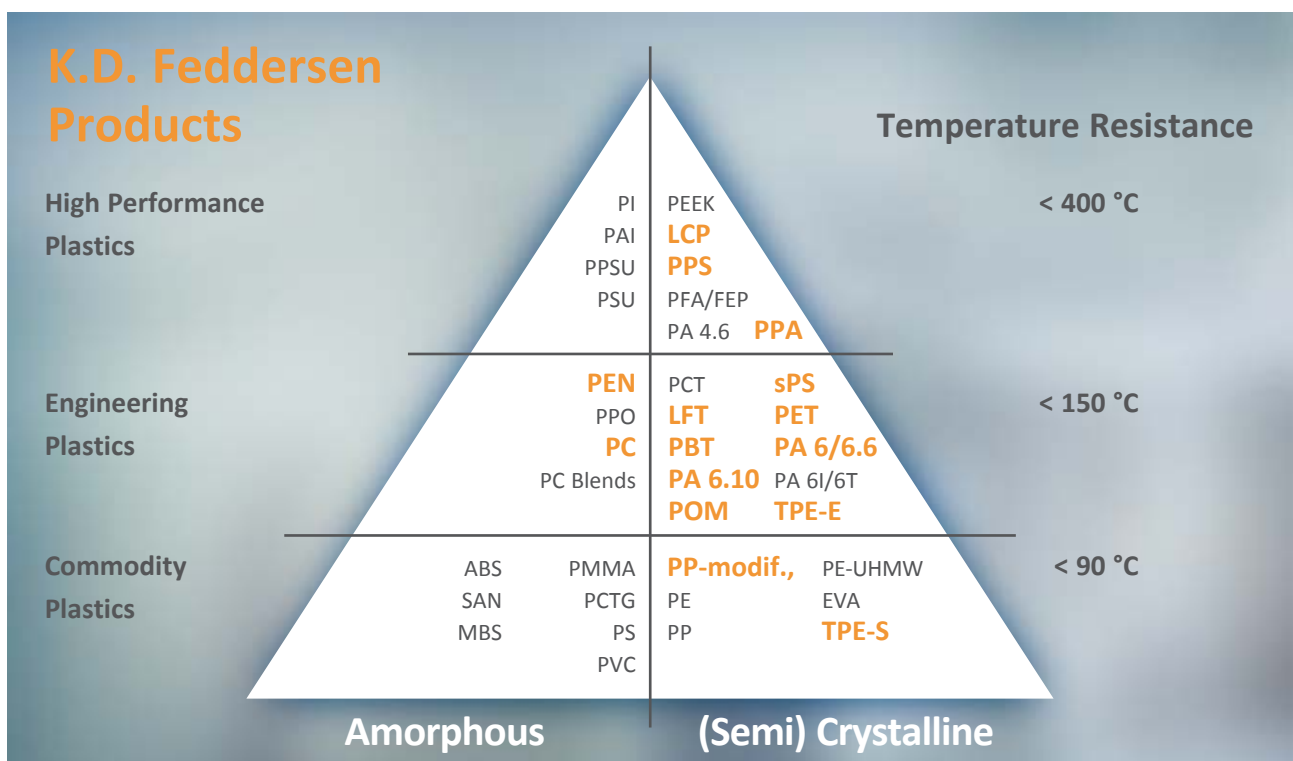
K.D. Feddersen Products

Temperature Resistance

High Performance Plastics

PI
PAI
PPSU
PSU

PEEK
LCP
PPS
PFA/FEP
PA 4.6 PPA

< 400 °C

Engineering Plastics

PEN
PPO
PC
PC Blends

PCT sPS
LFT PET
PBT PA 6/6.6
PA 6.10 PA 6I/6T
POM TPE-E

< 150 °C

Commodity Plastics

ABS
SAN
MBS

PMMA
PCTG
PS
PVC

PP-modif., PE-UHMW
PE EVA
PP TPE-S

< 90 °C

Amorphous

(Semi) Crystalline